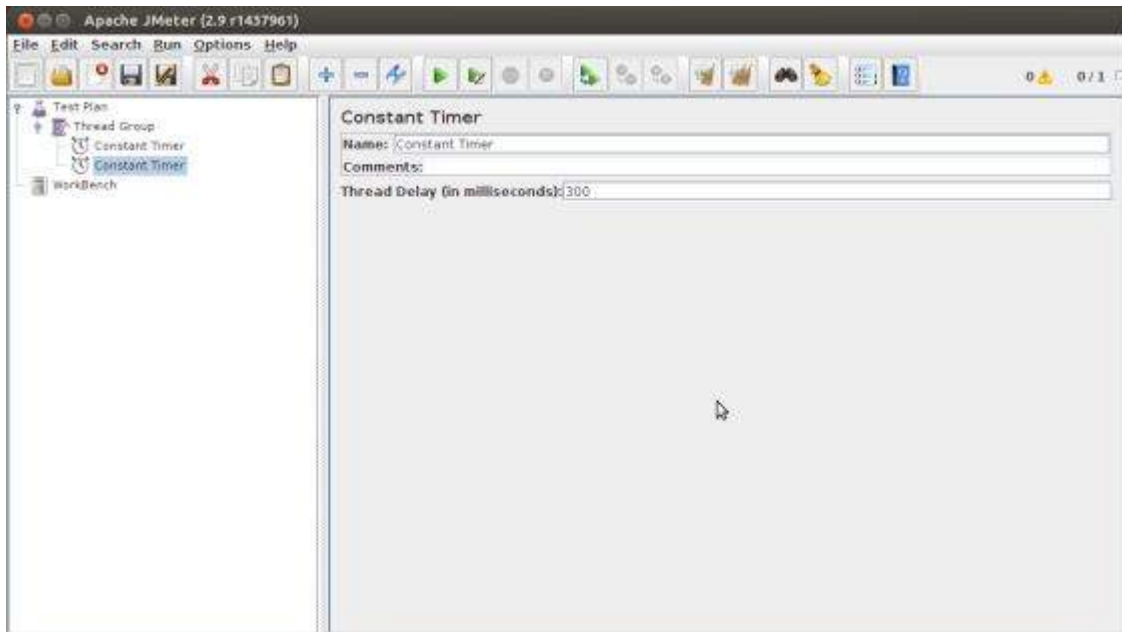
Apache JMeter (2.9 r1437961)

File Edit Search Run Options Help

0 0 / 1

Test Plan
Thread Group
Constant Timer
Constant Timer
WorkBench

Constant Timer

Name: Constant Timer

Comments:

Thread Delay (in milliseconds): 300